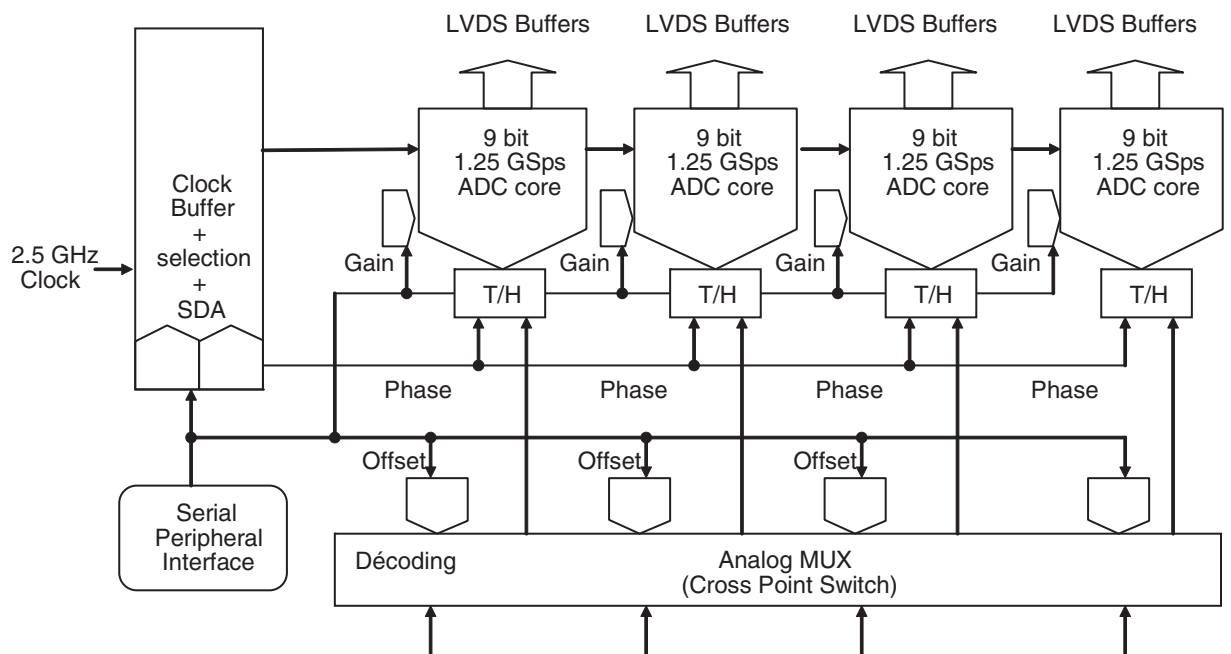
LVDS Buffers LVDS Buffers LVDS Buffers LVDS Buffers

9 bit 1.25 GSps ADC core

9 bit 1.25 GSps ADC core

9 bit 1.25 GSps ADC core

9 bit 1.25 GSps ADC core

Clock Buffer + selection + SDA

2.5 GHz Clock

Gain Gain Gain Gain

T/H T/H T/H T/H

Phase Phase Phase Phase

Offset Offset Offset

Serial Peripheral Interface

Décoding

Analog MUX (Cross Point Switch)